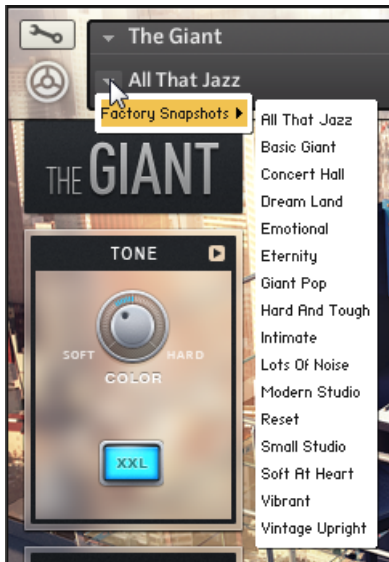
The Giant

All That Jazz

Factory Snapshots

All That Jazz
Basic Giant
Concert Hall
Dream Land
Emotional
Eternity
Giant Pop
Hard And Tough
Intimate
Lots Of Noise
Modern Studio
Reset
Small Studio
Soft At Heart
Vibrant
Vintage Upright

THE GIANT

TONE

SOFT
HARD
COLOR

XXL